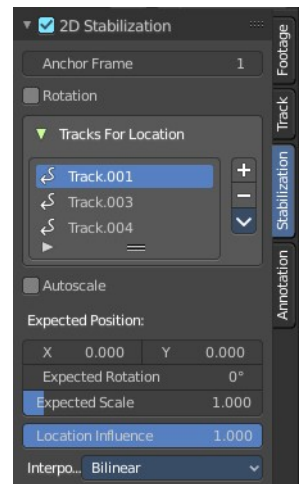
2D Stabilization

Anchor Frame 1

Rotation

Tracks For Location

Track.001

Track.003

Track.004

+

−

Autoscale

Expected Position:

X 0.000 Y 0.000

Expected Rotation 0°

Expected Scale 1.000

Location Influence 1.000

Interpo... Bilinear

Footage

Track

Stabilization

Annotation